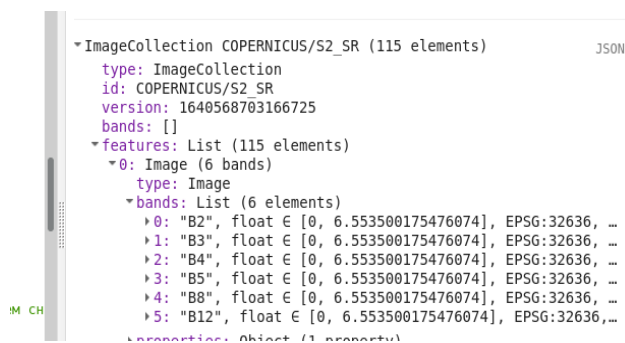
▾ImageCollection COPERNICUS/S2_SR (115 elements) JSON
type: ImageCollection
id: COPERNICUS/S2_SR
version: 1640568703166725
bands: []
▾features: List (115 elements)
▾0: Image (6 bands)
type: Image
▾bands: List (6 elements)
▸0: "B2", float ∈ [0, 6.553500175476074], EPSG:32636, …
▸1: "B3", float ∈ [0, 6.553500175476074], EPSG:32636, …
▸2: "B4", float ∈ [0, 6.553500175476074], EPSG:32636, …
▸3: "B5", float ∈ [0, 6.553500175476074], EPSG:32636, …
▸4: "B8", float ∈ [0, 6.553500175476074], EPSG:32636, …
▸5: "B12", float ∈ [0, 6.553500175476074], EPSG:32636,…
▸properties: Object (1 property)

M CH